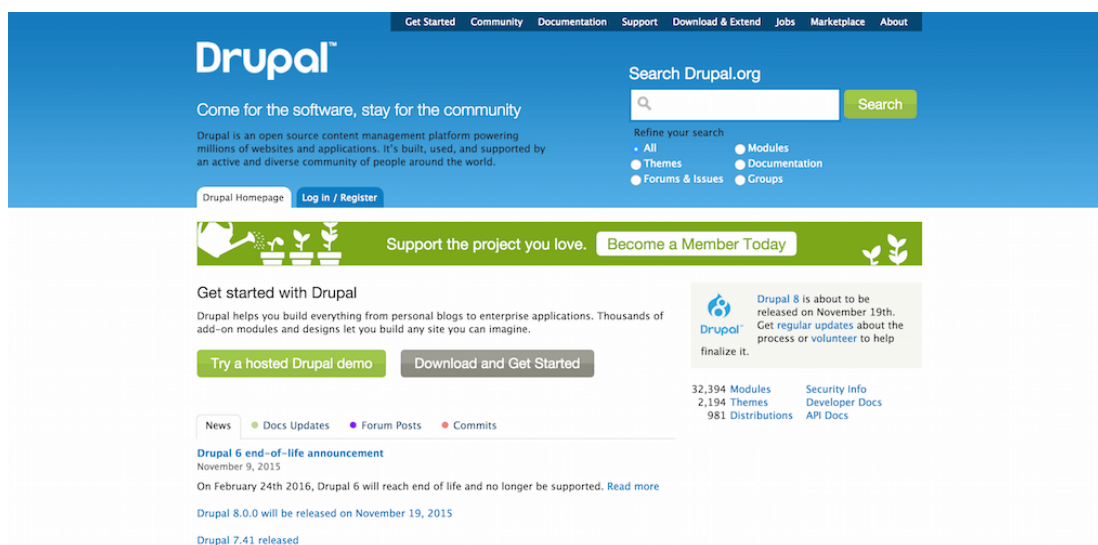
Get Started Community Documentation Support Download & Extend Jobs Marketplace About

Drupal™

Come for the software, stay for the community

Drupal is an open source content management platform powering millions of websites and applications. It's built, used, and supported by an active and diverse community of people around the world.

Drupal Homepage Log in / Register

Search Drupal.org

Search

Refine your search

All
Modules
Themes
Documentation
Forums & Issues
Groups

Support the project you love. Become a Member Today

Get started with Drupal

Drupal helps you build everything from personal blogs to enterprise applications. Thousands of add-on modules and designs let you build any site you can imagine.

Try a hosted Drupal demo

Download and Get Started

Drupal

Drupal 8 is about to be released on November 19th. Get regular updates about the process or volunteer to help finalize it.

32,394 Modules
2,194 Themes
981 Distributions

Security Info
Developer Docs
API Docs

News Docs Updates Forum Posts Commits

Drupal 6 end-of-life announcement
November 9, 2015

On February 24th 2016, Drupal 6 will reach end of life and no longer be supported. Read more

Drupal 8.0.0 will be released on November 19, 2015

Drupal 7.41 released